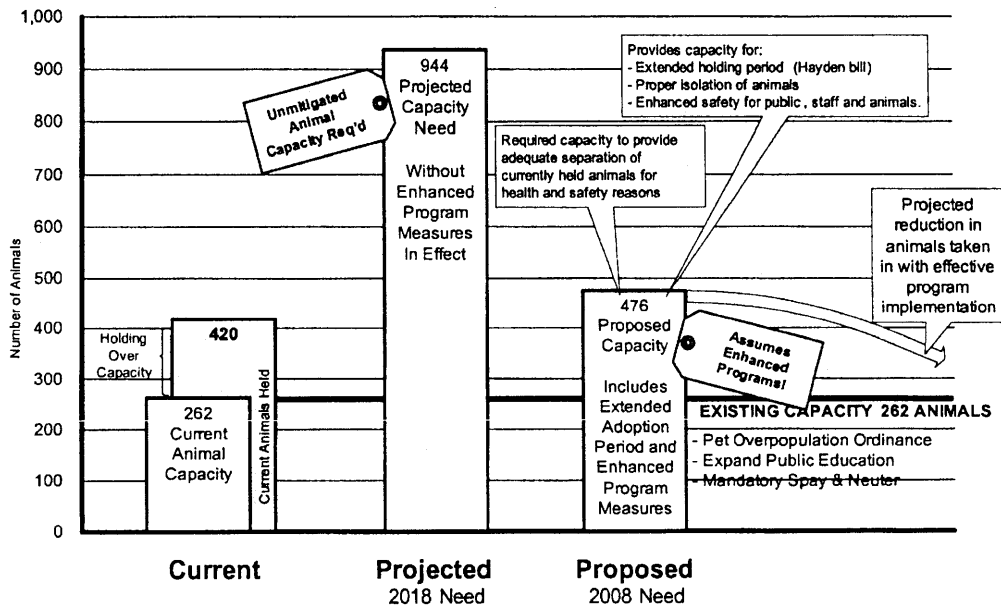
1,000
900
800
700
600
500
400
300
200
100
0

Number of Animals

Holding Over Capacity

420

262 Current Animal Capacity

Current Animals Held

Unmitigated Animal Capacity Req'd

944 Projected Capacity Need

Without Enhanced Program Measures In Effect

Provides capacity for:
- Extended holding period (Hayden bill)
- Proper isolation of animals
- Enhanced safety for public , staff and animals.

Required capacity to provide adequate separation of currently held animals for health and safety reasons

Projected reduction in animals taken in with effective program implementation

476 Proposed Capacity

Includes Extended Adoption Period and Enhanced Program Measures

Assumes Enhanced Programs!

EXISTING CAPACITY 262 ANIMALS

- Pet Overpopulation Ordinance
- Expand Public Education
- Mandatory Spay & Neuter

Current

Projected
2018 Need

Proposed
2008 Need